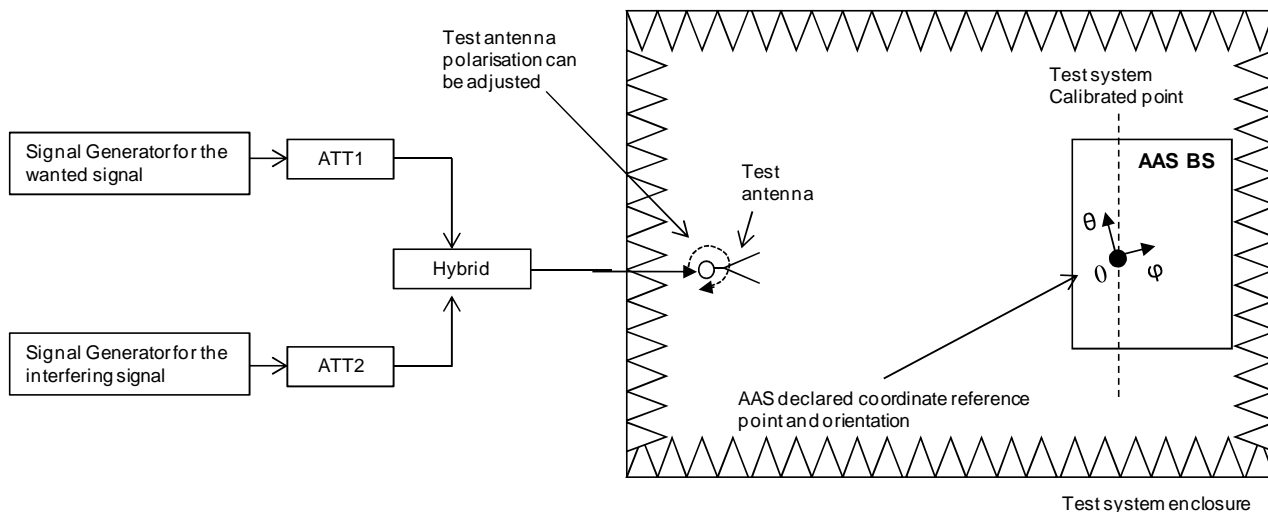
Test antenna polarisation can be adjusted

Test system Calibrated point

Signal Generator for the wanted signal

ATT1

AAS BS

Test antenna

θ

Hybrid

0

φ

Signal Generator for the interfering signal

ATT2

AAS declared coordinate reference point and orientation

Test system enclosure